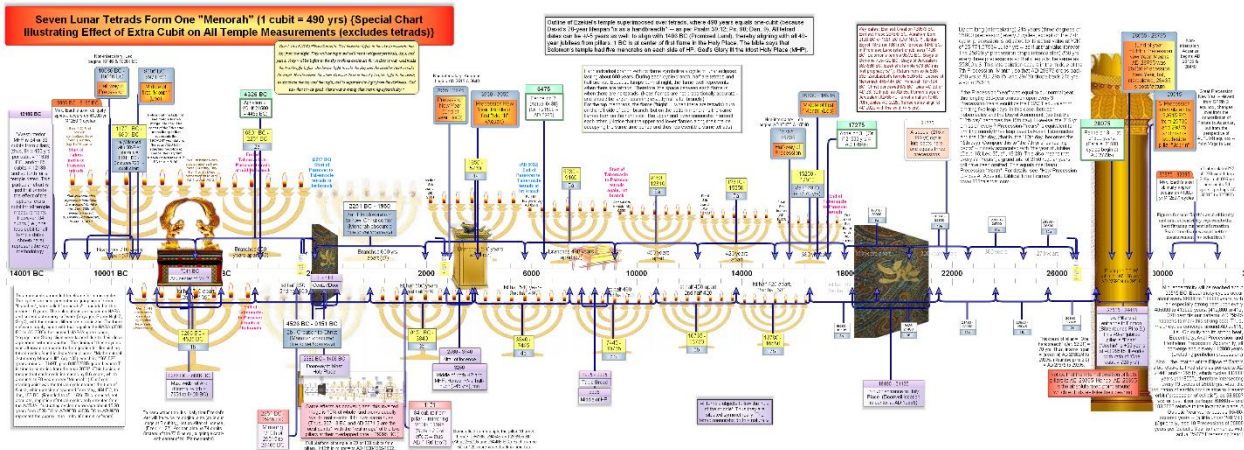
Seven Lunar Tetrads Form One "Menorah" (1 cubit = 490 yrs) (Special Chart Illustrating Effect of Extra Cubit on All Temple Measurements (excludes tetrads))

Outline of Ezekiel's temple superimposed over tetrads, where 490 years equals one cubit (because David's 70-year lifespan "is as a handbreadth" — as per Psalm 39:12; Ps. 90; Gen. 5). All literal dates use the 490 years as well, to align with 1446 BC (Passover Lamb), thereby aligning with all 49-year jubilees from pillars. 1 BC is at center of first frame in the Holy Place. The bible says that Solomon's temple had five menorahs on each side of HP. God's Glory fills the Most Holy Place (MHP).

14001 BC

10001 BC

2000

6000

10000

14000

18000

22000

26000

30000

4526 BC

3551 BC

5475

9515

13275

17275

26075

28075

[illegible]